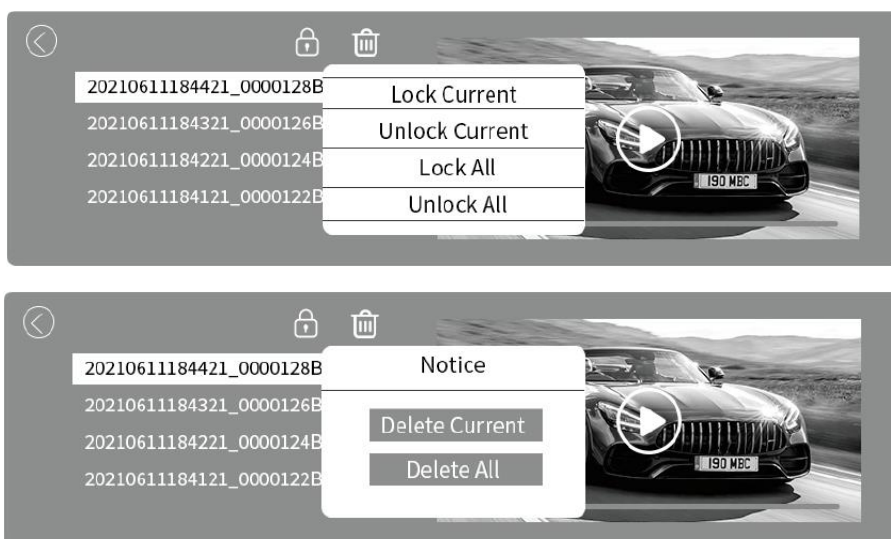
20210611184421_0000128B
20210611184321_0000126B
20210611184221_0000124B
20210611184121_0000122B

Lock Current
Unlock Current
Lock All
Unlock All

190 MBC

20210611184421_0000128B
20210611184321_0000126B
20210611184221_0000124B
20210611184121_0000122B

Notice
Delete Current
Delete All

190 MBC